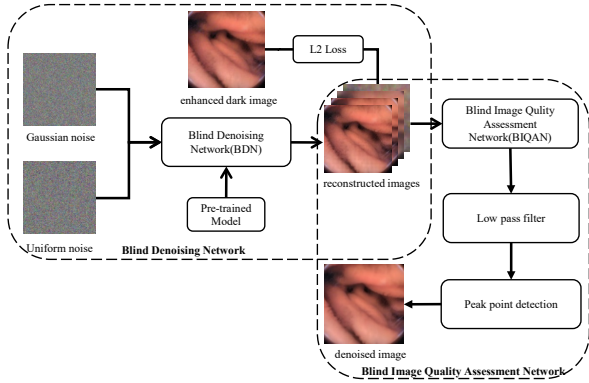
enhanced dark image

L2 Loss

Gaussian noise

Blind Denoising Network(BDN)

reconstructed images

Blind Image Qulity Assessment Network(BIQAN)

Pre-trained Model

Low pass filter

Uniform noise

Blind Denoising Network

Peak point detection

denoised image

Blind Image Quality Assessment Network